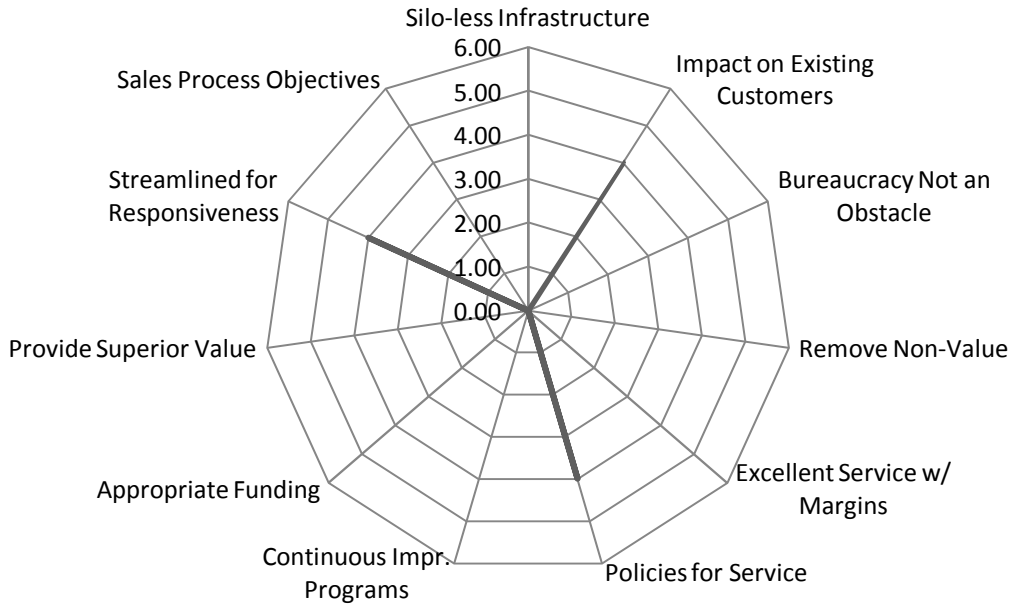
Silo-less Infrastructure

6.00
5.00
4.00
3.00
2.00
1.00
0.00

Impact on Existing Customers

Bureaucracy Not an Obstacle

Remove Non-Value

Excellent Service w/ Margins

Policies for Service

Continuous Impr. Programs

Appropriate Funding

Provide Superior Value

Streamlined for Responsiveness

Sales Process Objectives